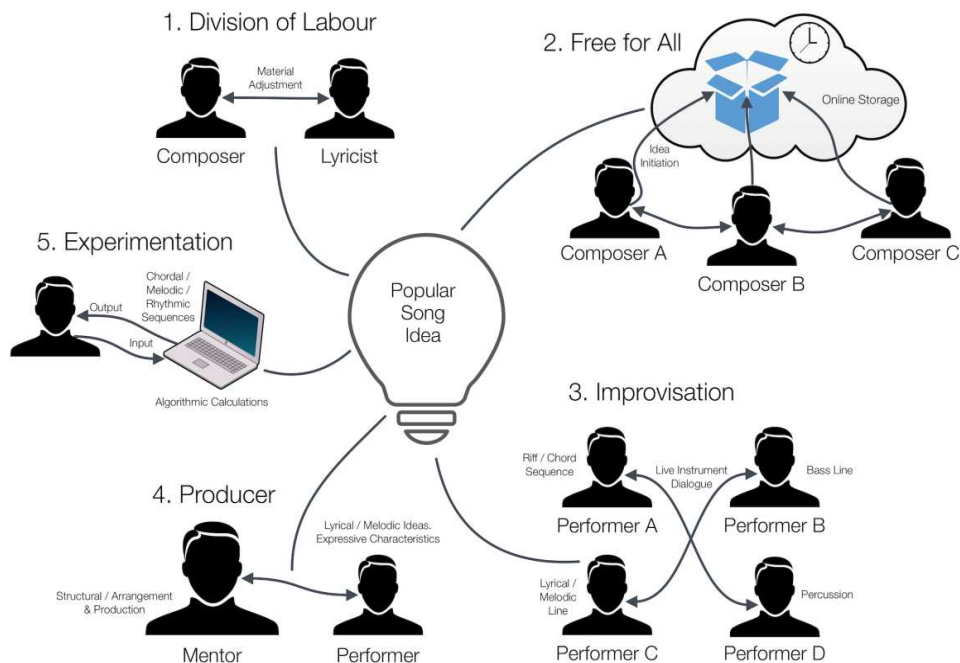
1. Division of Labour

Material Adjustment

Composer

Lyricist

2. Free for All

Online Storage

Idea Initiation

Composer A

Composer B

Composer C

5. Experimentation

Chordal / Melodic / Rhythmic Sequences

Output

Input

Algorithmic Calculations

Popular Song Idea

3. Improvisation

Riff / Chord Sequence

Live Instrument Dialogue

Bass Line

Performer A

Performer B

Lyrical / Melodic Line

Percussion

Performer C

Performer D

4. Producer

Lyrical / Melodic Ideas. Expressive Characteristics

Structural / Arrangement & Production

Mentor

Performer